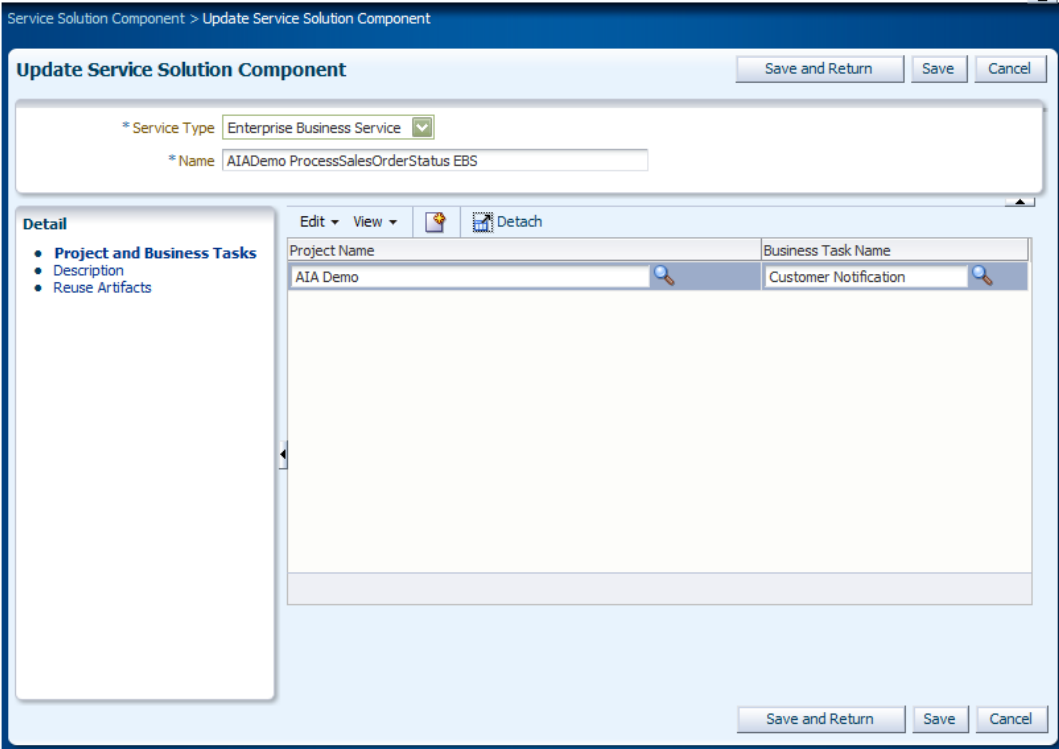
Service Solution Component > Update Service Solution Component

Update Service Solution Component

Save and Return Save Cancel

* Service Type Enterprise Business Service

* Name AIADemo ProcessSalesOrderStatus EBS

Detail

- Project and Business Tasks
- Description
- Reuse Artifacts

Edit View Detach

| Project Name | Business Task Name |
|---|---|
| AIA Demo | Customer Notification |

Save and Return Save Cancel